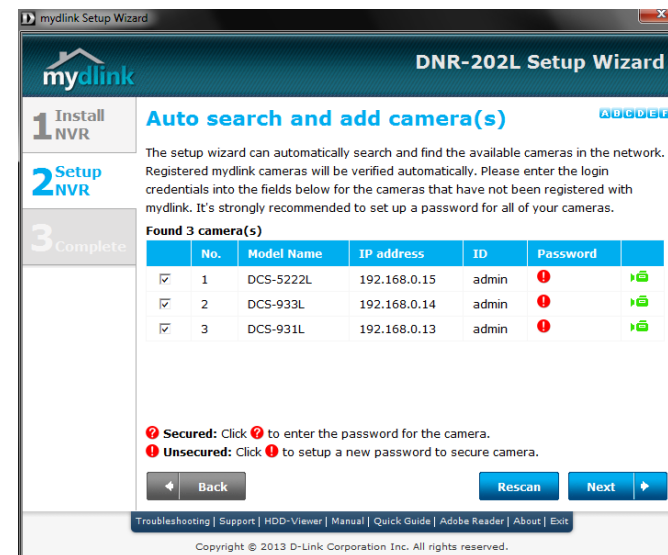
mydlink Setup Wizard

mydlink

DNR-202L Setup Wizard

1 Install NVR

2 Setup NVR

3 Complete

Auto search and add camera(s)

ABCDEF

The setup wizard can automatically search and find the available cameras in the network. Registered mydlink cameras will be verified automatically. Please enter the login credentials into the fields below for the cameras that have not been registered with mydlink. It's strongly recommended to set up a password for all of your cameras.

Found 3 camera(s)

| | No. | Model Name | IP address | ID | Password | |
|---|---|---|---|---|---|---|
| ☑ | 1 | DCS-5222L | 192.168.0.15 | admin | ! | |
| ☑ | 2 | DCS-933L | 192.168.0.14 | admin | ! | |
| ☑ | 3 | DCS-931L | 192.168.0.13 | admin | ! | |

? Secured: Click ? to enter the password for the camera.
! Unsecured: Click ! to setup a new password to secure camera.

Back

Rescan

Next

Troubleshooting | Support | HDD-Viewer | Manual | Quick Guide | Adobe Reader | About | Exit

Copyright © 2013 D-Link Corporation Inc. All rights reserved.